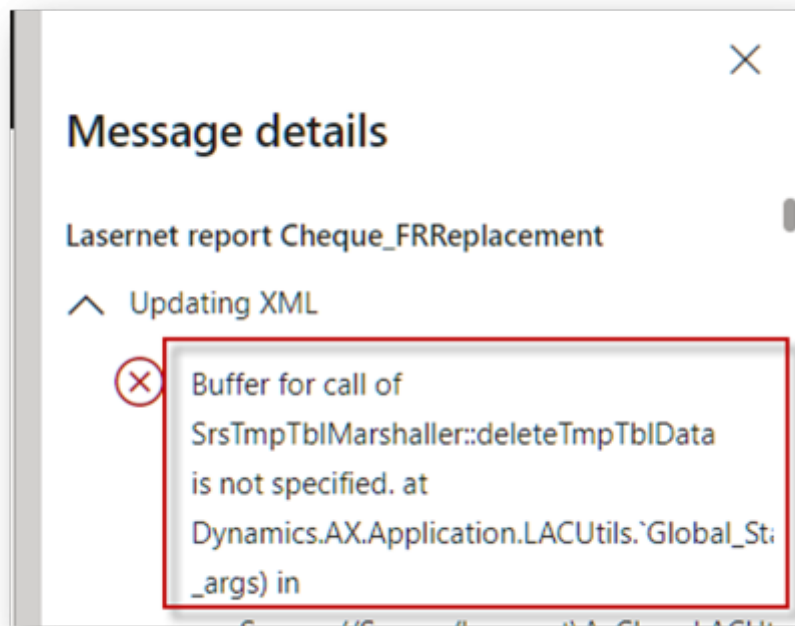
Message details

Lasernet report Cheque_FRReplacement

Updating XML

Buffer for call of SrsTmpTblMarshaller::deleteTmpTblData is not specified. at Dynamics.AX.Application.LACUtils.`Global_St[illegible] _args) in

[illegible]